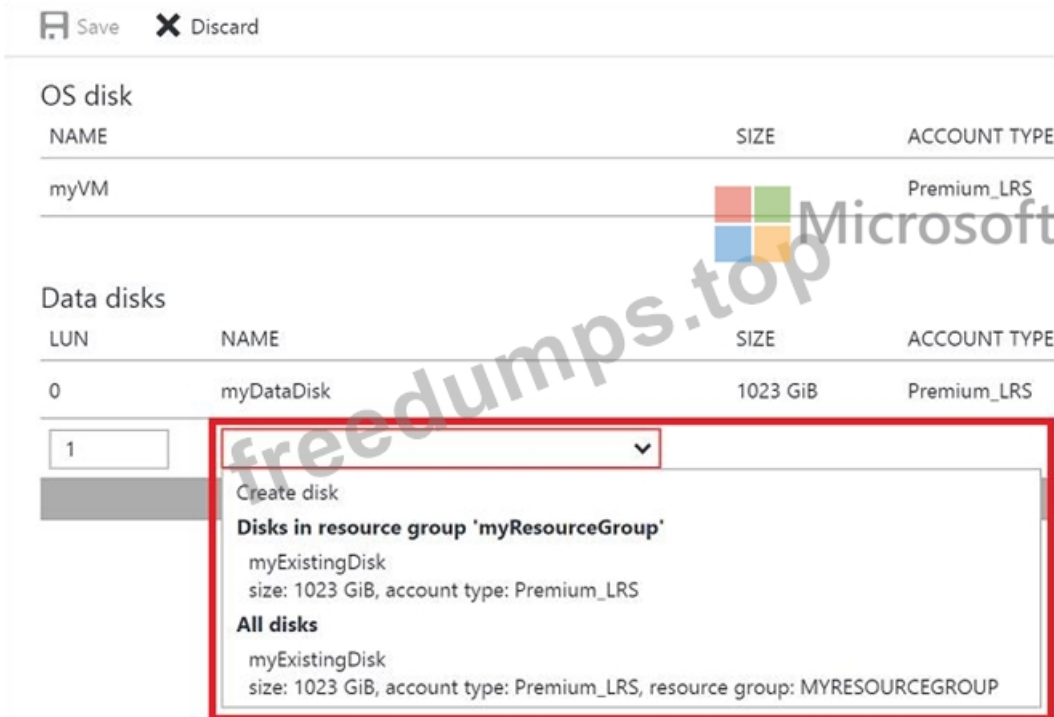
Save Discard

OS disk

| NAME | SIZE | ACCOUNT TYPE |
|---|---|---|
| myVM | | Premium_LRS |

Microsoft freedumps.top

Data disks

| LUN | NAME | SIZE | ACCOUNT TYPE |
|---|---|---|---|
| 0 | myDataDisk | 1023 GiB | Premium_LRS |
| 1 | | | |

Create disk
Disks in resource group 'myResourceGroup'
myExistingDisk
size: 1023 GiB, account type: Premium_LRS
All disks
myExistingDisk
size: 1023 GiB, account type: Premium_LRS, resource group: MYRESOURCEGROUP